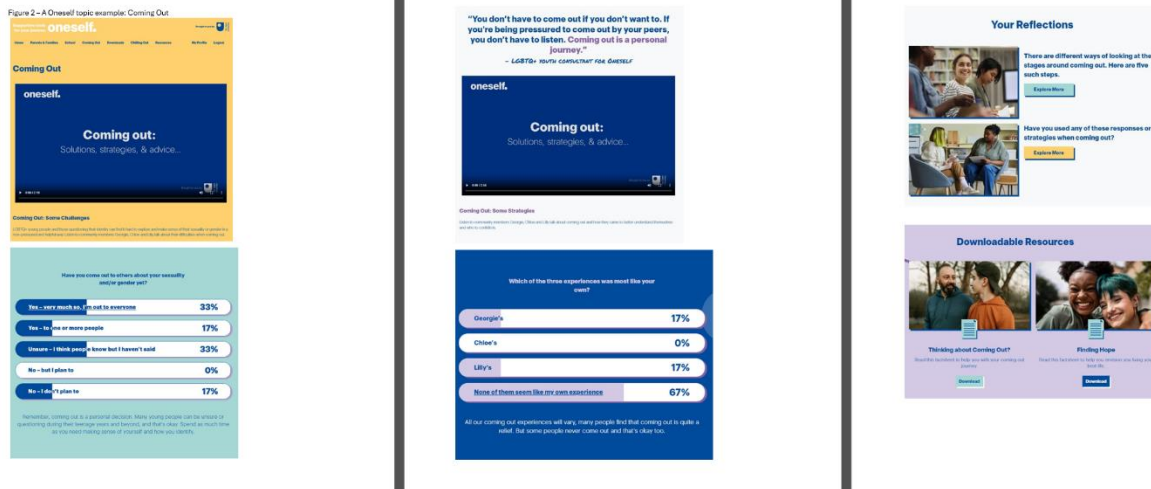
Figure 2 – A Oneself topic example: Coming Out

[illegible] oneself.

Home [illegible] School Coming Out Downloads Chilling Out Resources My Profile Logout

Coming Out

oneself.

Coming out:
Solutions, strategies, & advice...

Coming Out: Some Challenges

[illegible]

Have you come out to others about your sexuality and/or gender yet?

| | |
|---|---|
| Yes – very much so, I'm out to everyone | 33% |
| Yes – to one or more people | 17% |
| Unsure – I think people know but I haven't said | 33% |
| No – but I plan to | 0% |
| No – I don't plan to | 17% |

Remember, coming out is a personal decision. Many young people can be unsure or questioning during their teenage years and beyond, and that's okay. Spend as much time as you need making sense of yourself and how you identify.

"You don't have to come out if you don't want to. If you're being pressured to come out by your peers, you don't have to listen. Coming out is a personal journey."

– LGBTQ+ YOUTH CONSULTANT FOR ONESELF

oneself.

Coming out:
Solutions, strategies, & advice...

Coming Out: Some Strategies

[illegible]

Which of the three experiences was most like your own?

| | |
|---|---|
| Georgie's | 17% |
| Chloe's | 0% |
| Lilly's | 17% |
| None of them seem like my own experience | 67% |

All our coming out experiences will vary, many people find that coming out is quite a relief. But some people never come out and that's okay too.

Your Reflections

There are different ways of looking at the stages around coming out. Here are five such steps.

Explore More

Have you used any of these responses or strategies when coming out?

Explore More

Downloadable Resources

Thinking about Coming Out?

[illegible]

Download

Finding Hope

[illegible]

Download